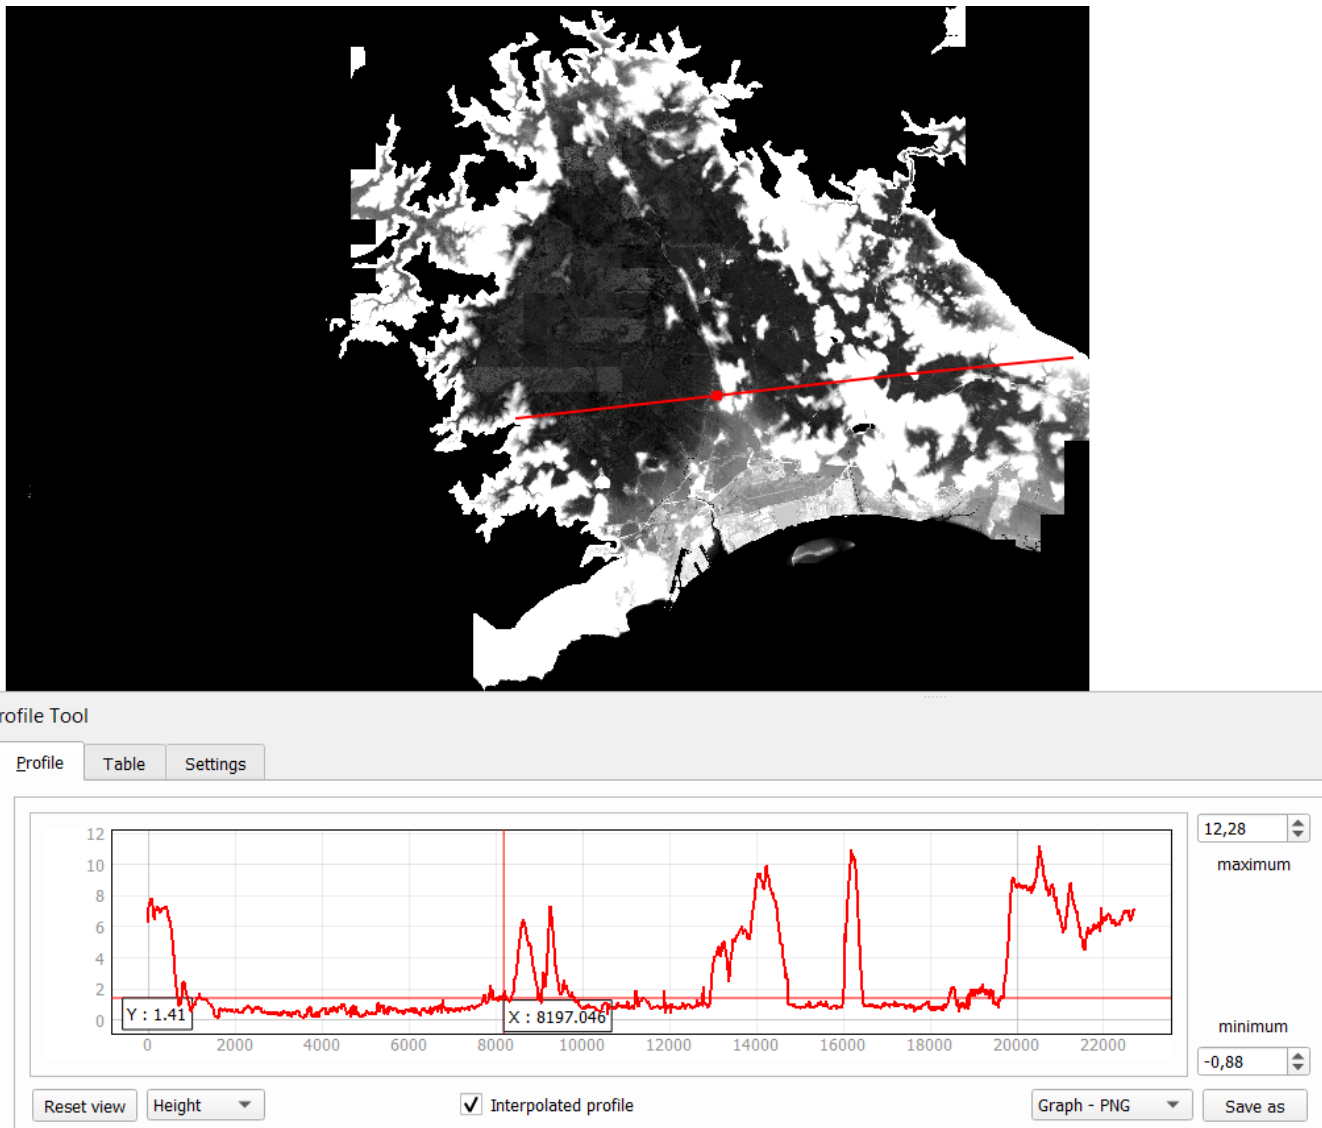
rofile Tool

Profile | Table | Settings

12
10
8
6
4
2
0

0 2000 4000 6000 8000 10000 12000 14000 16000 18000 20000 22000

Y : 1.41
X : 8197.046

12,28
maximum

minimum
-0,88

Reset view
Height
Interpolated profile
Graph - PNG
Save as